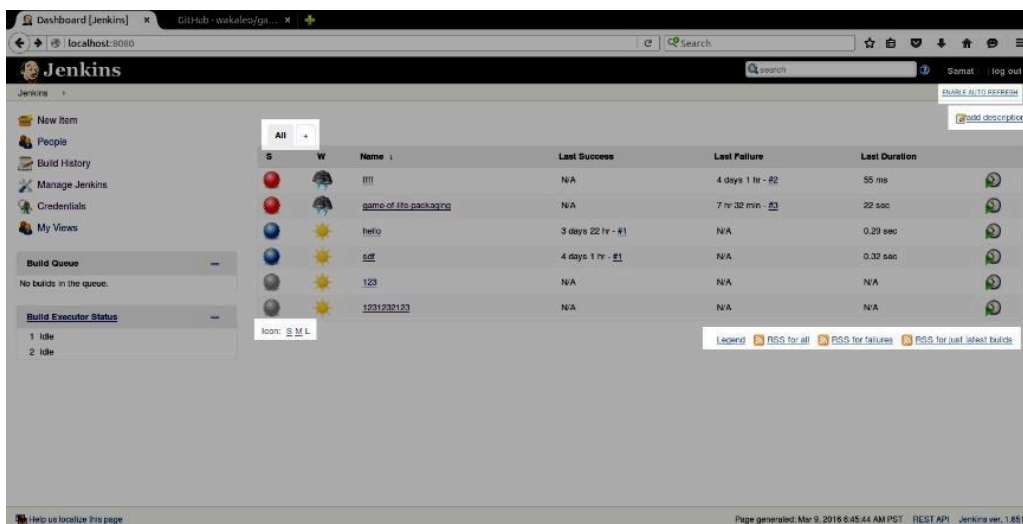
Dashboard [Jenkins] × GitHub - wakaleo/ga... × +

localhost:8080

Search

Jenkins

search

Samat | log out

Jenkins ›

ENABLE AUTO REFRESH

New Item

People

Build History

Manage Jenkins

Credentials

My Views

add description

All +

| S | W | Name ↓ | Last Success | Last Failure | Last Duration | |
|---|---|---|---|---|---|---|
| | | !!!! | N/A | 4 days 1 hr - #2 | 55 ms | |
| | | game-of-life-packaging | N/A | 7 hr 32 min - #3 | 22 sec | |
| | | hello | 3 days 22 hr - #1 | N/A | 0.29 sec | |
| | | sdf | 4 days 1 hr - #1 | N/A | 0.32 sec | |
| | | 123 | N/A | N/A | N/A | |
| | | 1231232123 | N/A | N/A | N/A | |

Icon: S M L

Legend RSS for all RSS for failures RSS for just latest builds

Build Queue

No builds in the queue.

Build Executor Status

1 Idle

2 Idle

Help us localize this page

Page generated: Mar 9, 2016 8:45:44 AM PST REST API Jenkins ver. 1.651